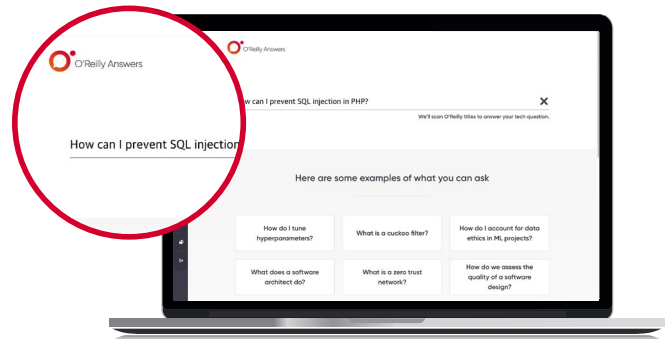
O'Reilly Answers

How can I prevent SQL injection

O'Reilly Answers

ow can I prevent SQL injection in PHP?

We'll scan O'Reilly titles to answer your tech question.

Here are some examples of what you can ask

How do I tune hyperparameters?

What is a cuckoo filter?

How do I account for data ethics in ML projects?

What does a software architect do?

What is a zero trust network?

How do we assess the quality of a software design?